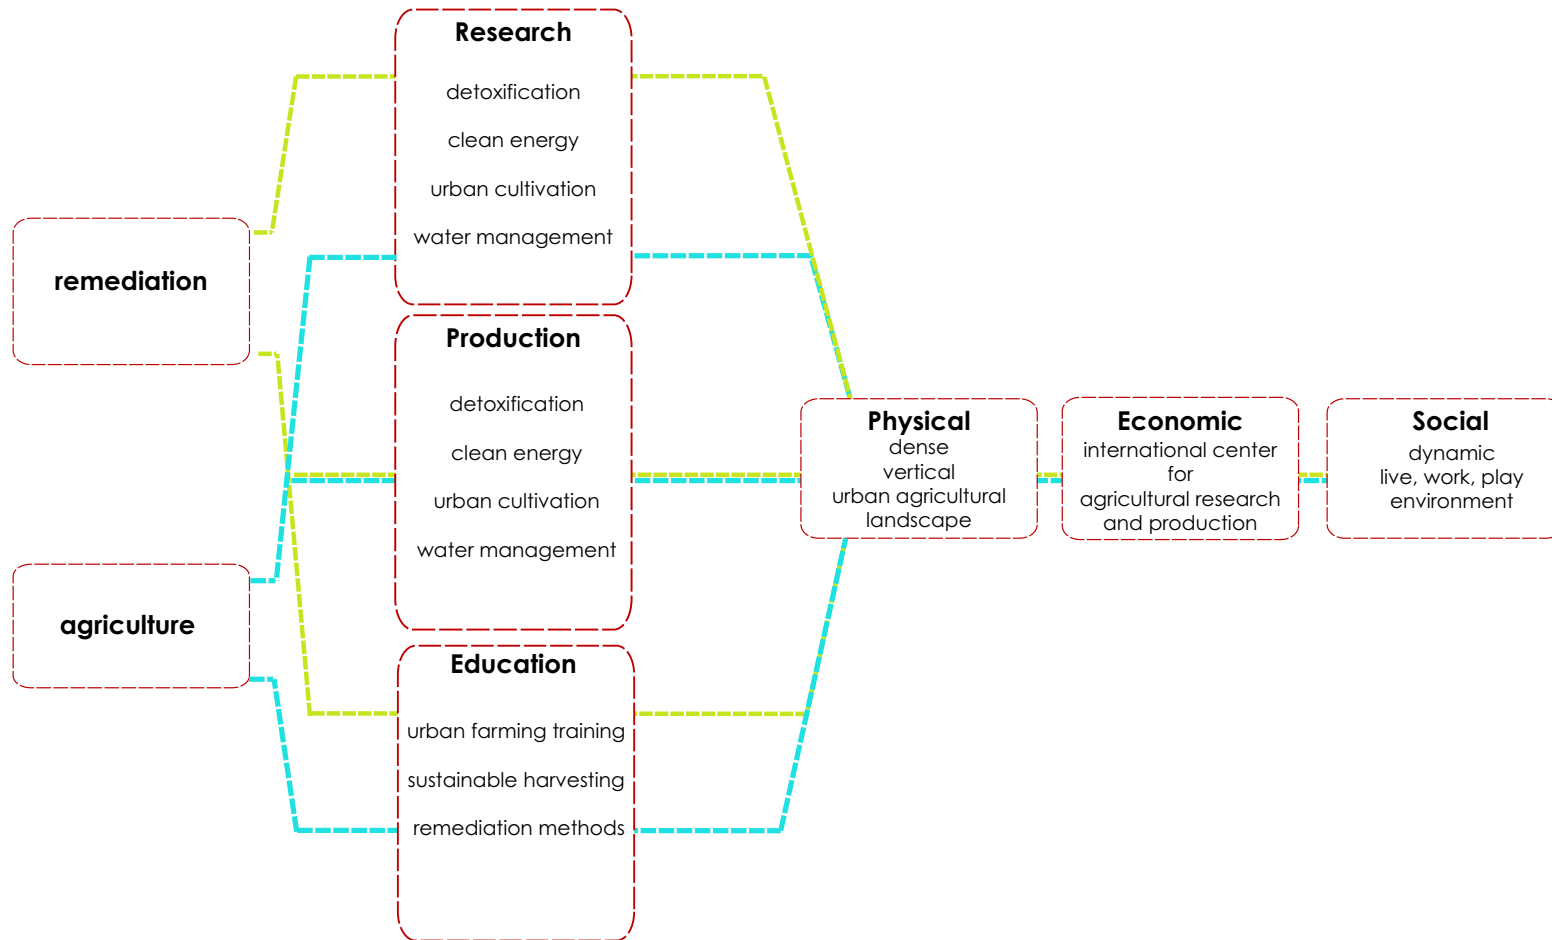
remediation

agriculture

Research
detoxification
clean energy
urban cultivation
water management

Production
detoxification
clean energy
urban cultivation
water management

Education
urban farming training
sustainable harvesting
remediation methods

Physical
dense
vertical
urban agricultural
landscape

Economic
international center
for
agricultural research
and production

Social
dynamic
live, work, play
environment